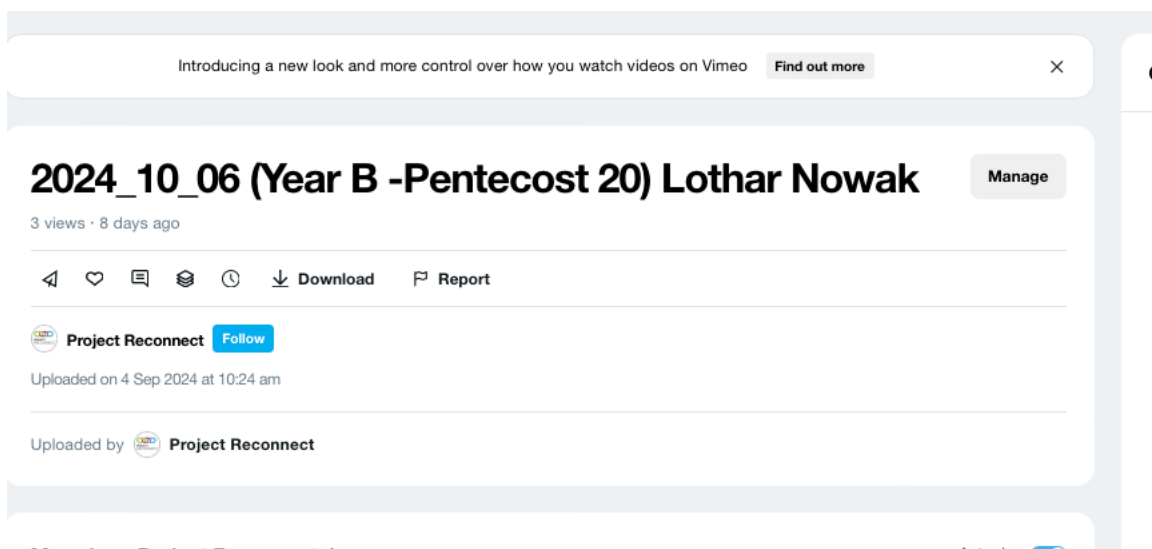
Introducing a new look and more control over how you watch videos on Vimeo Find out more

×

2024_10_06 (Year B -Pentecost 20) Lothar Nowak

Manage

3 views · 8 days ago

Download

Report

Project Reconnect Follow

Uploaded on 4 Sep 2024 at 10:24 am

Uploaded by Project Reconnect

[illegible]